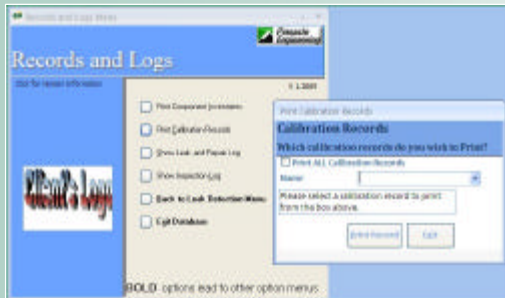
Records and Logs Menu

Records and Logs

Pinnacle Engineering

Click for revision information

1.1.2001

Print Component Inventory

Print Calibration Records

Show Leak and Repair Log

Show Inspection Log

Back to Leak Detection Menu

Exit Database

Client's Logo

BOLD options lead to other option menus

Print Calibration Records

Calibration Records

Which calibration records do you wish to Print?

Print ALL Calibration Records

Name

Please select a calibration record to print from the box above.

Print Record

Exit